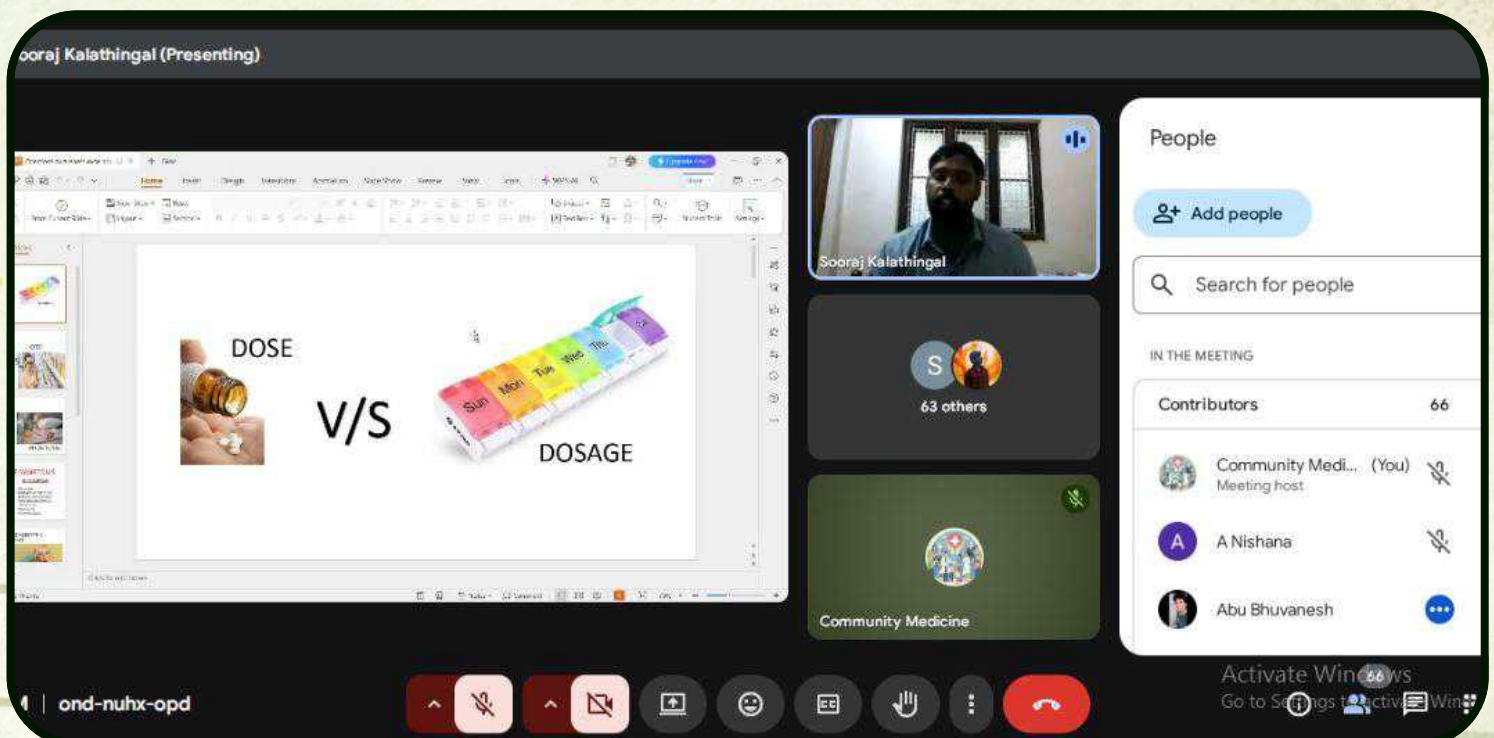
ooraj Kalathingal (Presenting)

DOSE

V/S

Sun Mon Tue Wed Thu

DOSAGE

Sooraj Kalathingal

S

63 others

Community Medicine

People

Add people

Search for people

IN THE MEETING

Contributors 66

Community Medi... (You)
Meeting host

A Nishana

Abu Bhuvanesh

Activate Windows
Go to Settings to activate Windows.

ond-nuhx-opd

66